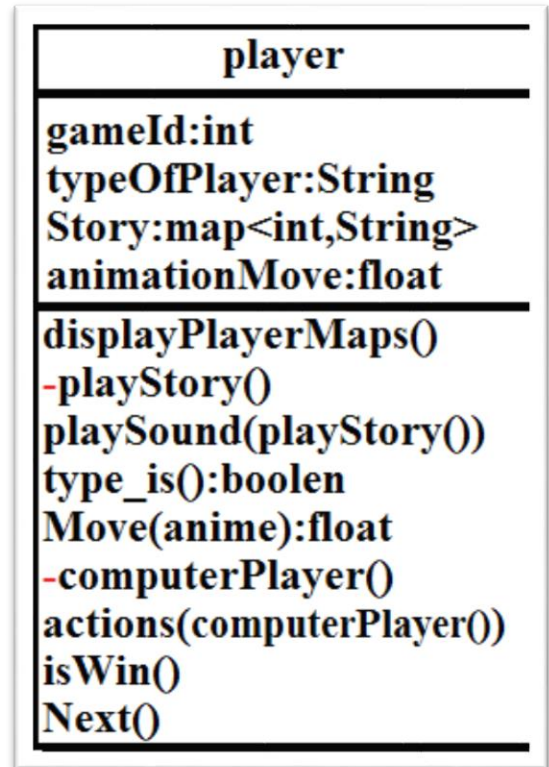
player

gameId:int
typeOfPlayer:String
Story:map<int,String>
animationMove:float

displayPlayerMaps()
-playStory()
playSound(playStory())
type_is():boolen
Move(anime):float
-computerPlayer()
actions(computerPlayer())
isWin()
Next()